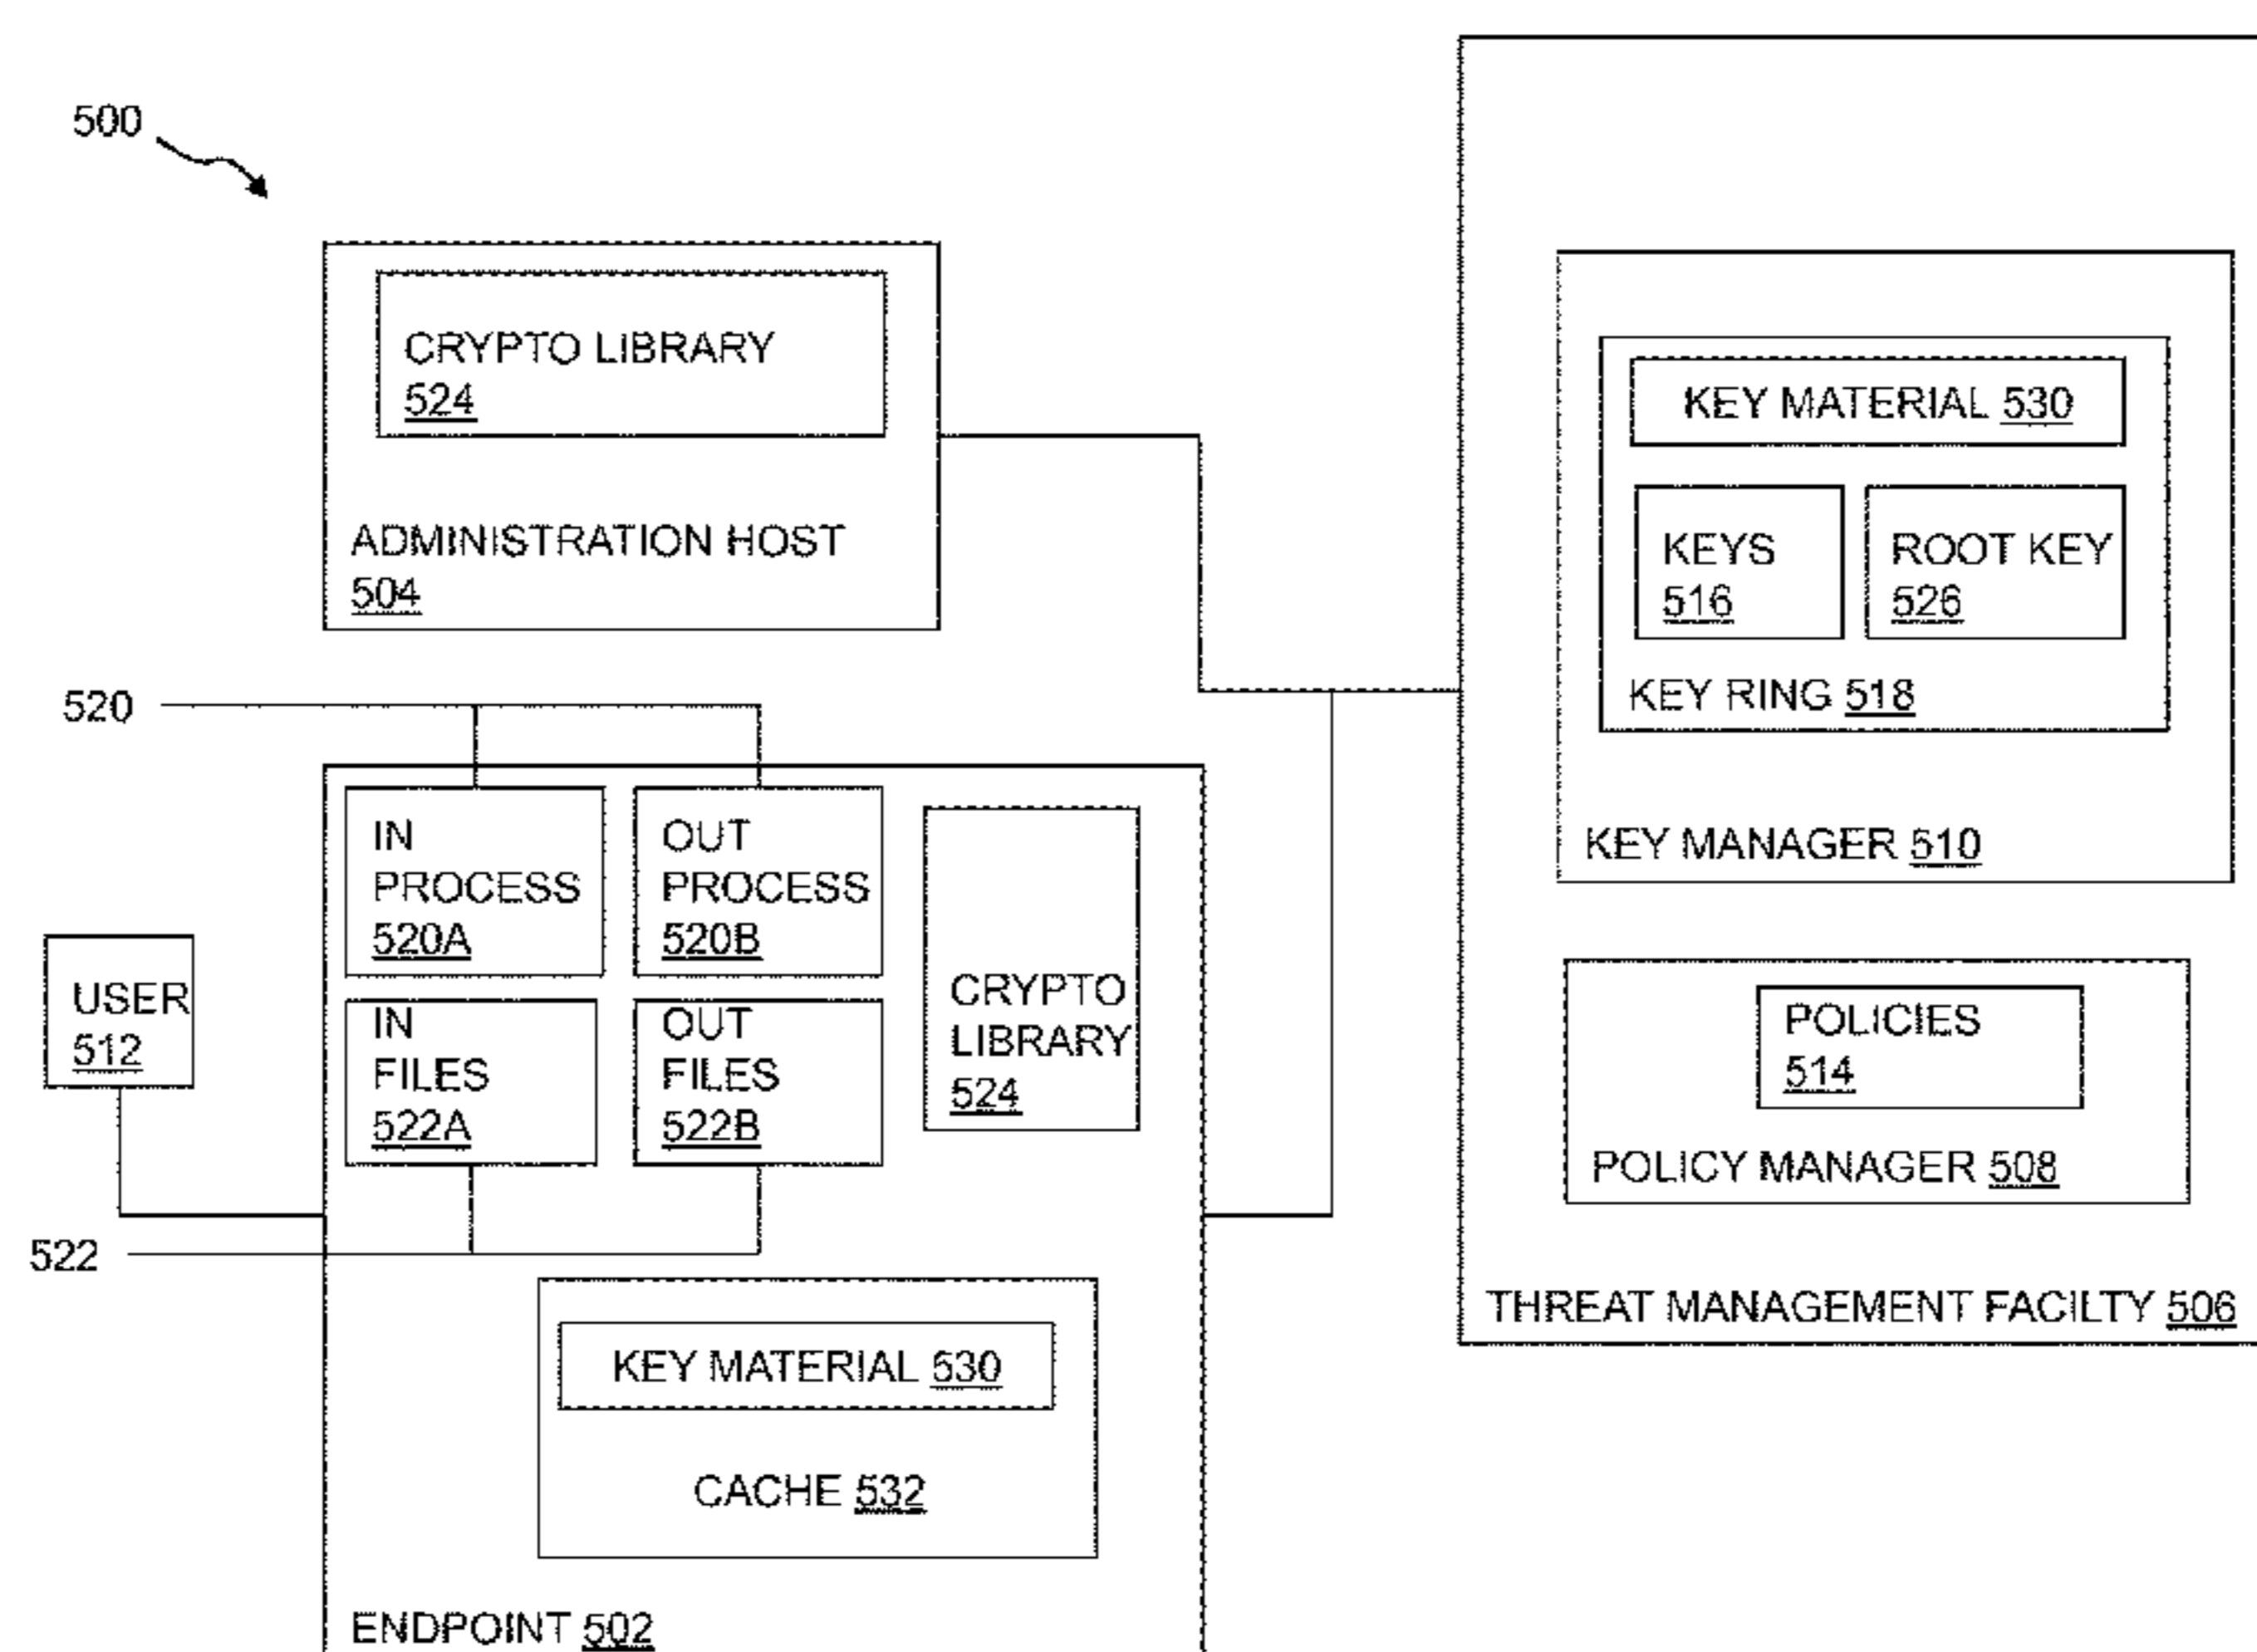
500

CRYPTO LIBRARY 524

ADMINISTRATION HOST 504

KEY MATERIAL 530

KEYS 516

ROOT KEY 526

KEY RING 518

KEY MANAGER 510

520

IN PROCESS 520A

OUT PROCESS 520B

CRYPTO LIBRARY 524

USER 512

IN FILES 522A

OUT FILES 522B

POLICIES 514

POLICY MANAGER 508

522

THREAT MANAGEMENT FACILTY 506

KEY MATERIAL 530

CACHE 532

ENDPOINT 502